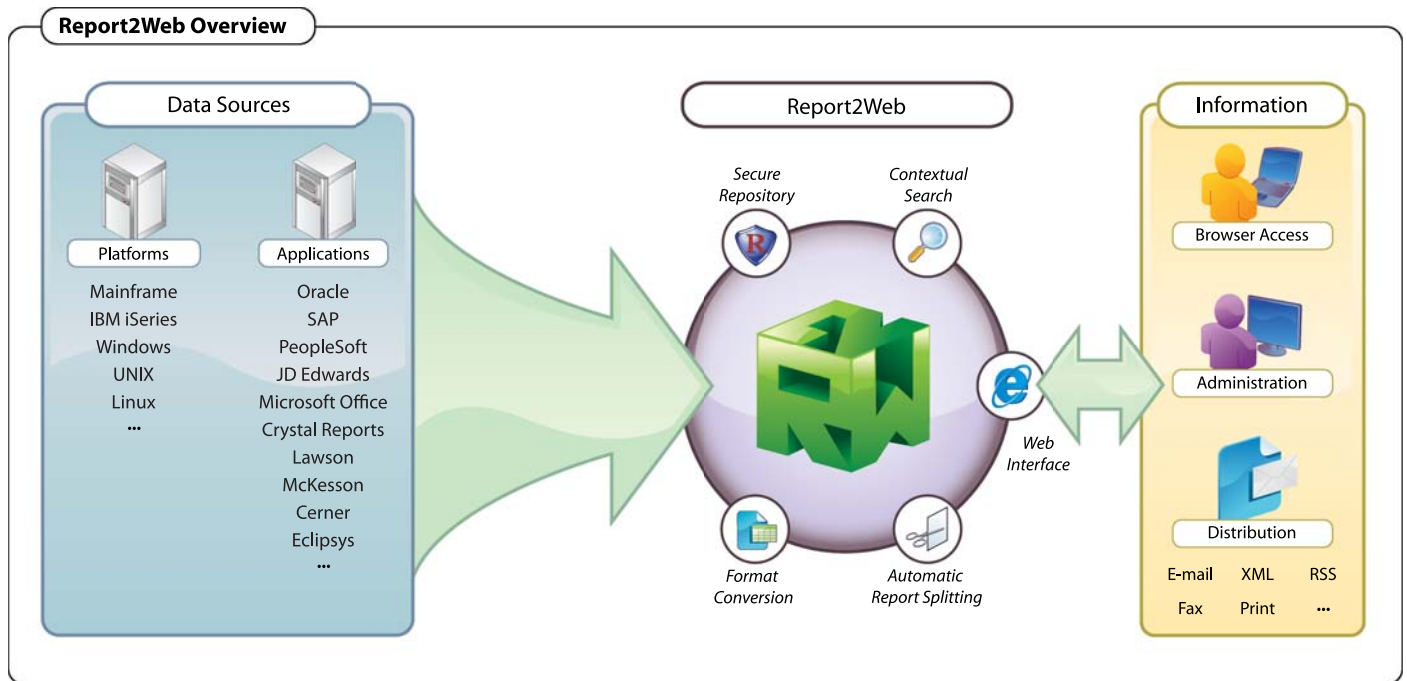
Report2Web Overview

Data Sources

Platforms

Mainframe
IBM iSeries
Windows
UNIX
Linux
...

Applications

Oracle
SAP
PeopleSoft
JD Edwards
Microsoft Office
Crystal Reports
Lawson
McKesson
Cerner
Eclipsys
...

Report2Web

Secure Repository

Contextual Search

Web Interface

Format Conversion

Automatic Report Splitting

Information

Browser Access

Administration

Distribution

E-mail XML RSS
Fax Print ...